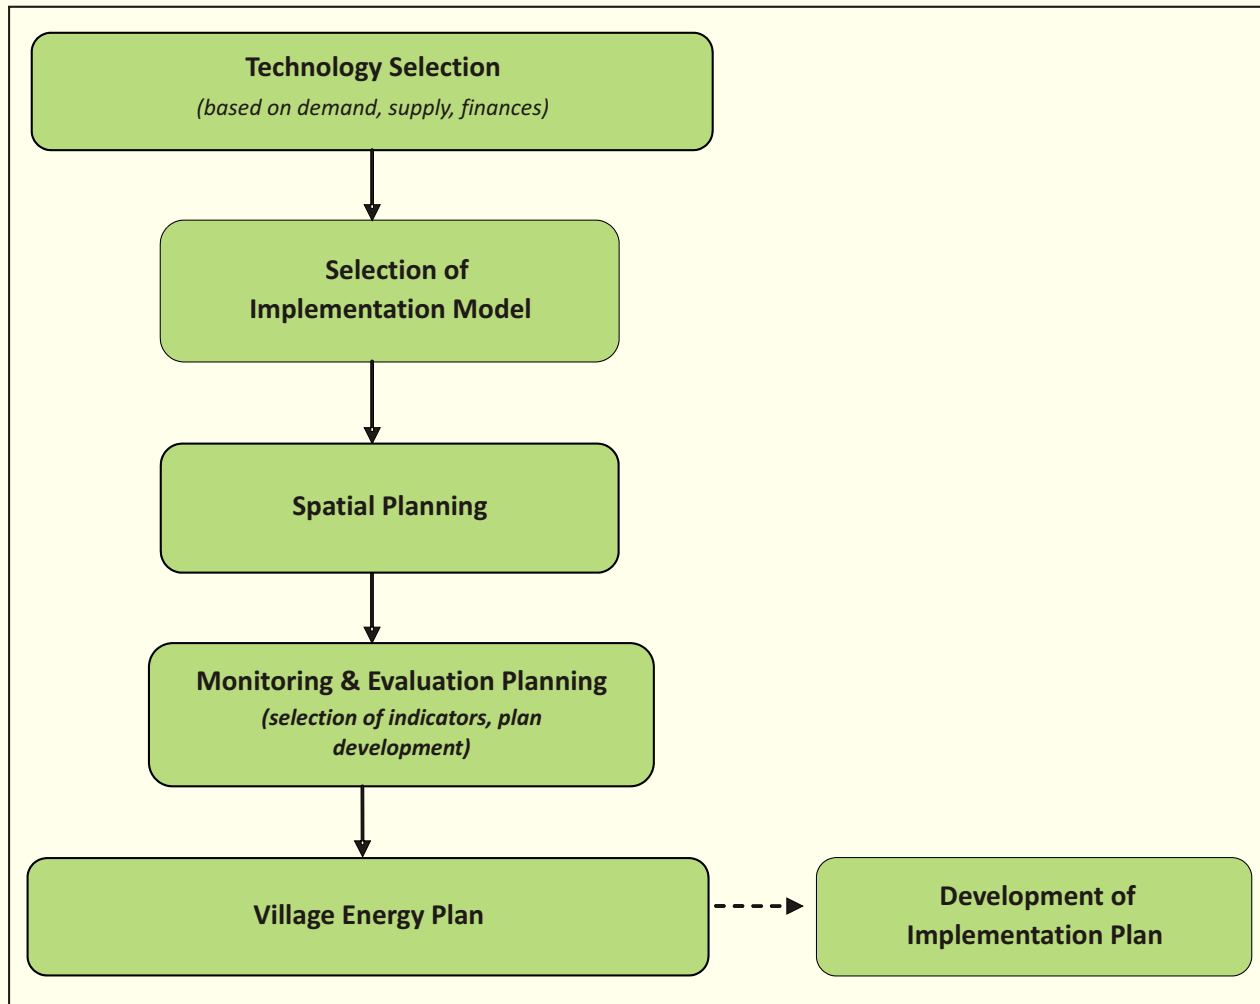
Technology Selection
(based on demand, supply, finances)

Selection of Implementation Model

Spatial Planning

Monitoring & Evaluation Planning
(selection of indicators, plan development)

Village Energy Plan

Development of Implementation Plan